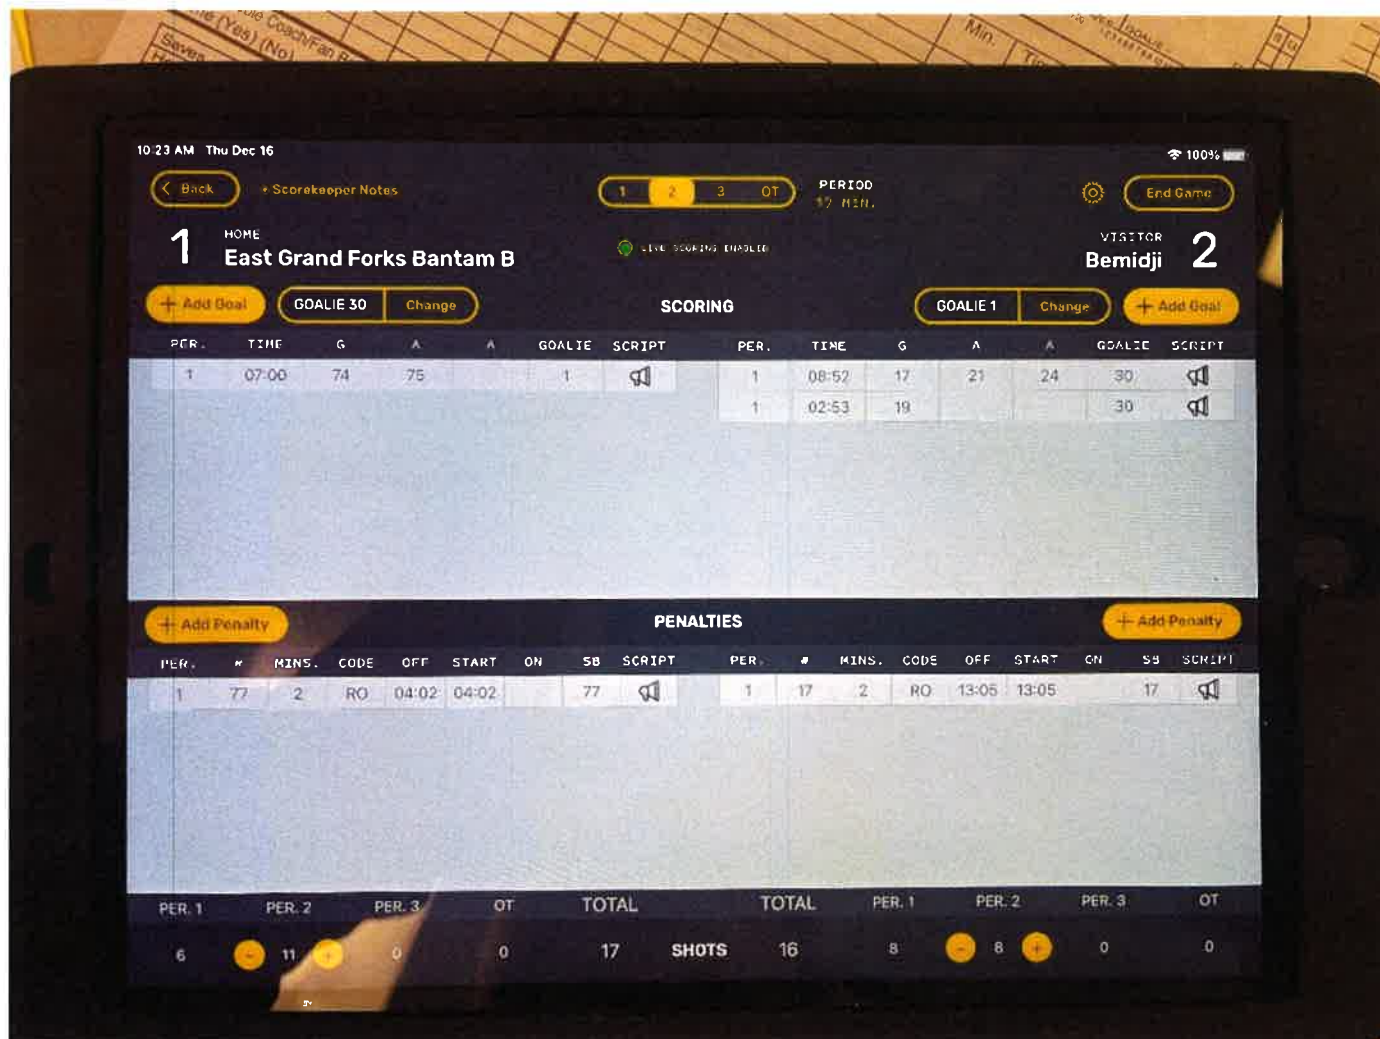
me (Yes) (No)
Coach/Fan
Seven
Min.

10:23 AM Thu Dec 16
100%

Back
• Scorekeeper Notes
1 2 3 OT
PERIOD
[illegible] MIN.
End Game

1
HOME
East Grand Forks Bantam B

LIVE SCORING ENABLED

VISITOR
Bemidji
2

Add Goal
GOALIE 30
Change
SCORING
GOALIE 1
Change
Add Goal

| PER. | TIME | G | A | A | GOALIE | SCRIPT |
|---|---|---|---|---|---|---|
| 1 | 07:00 | 74 | 75 | | 1 | |

| PER. | TIME | G | A | A | GOALIE | SCRIPT |
|---|---|---|---|---|---|---|
| 1 | 08:52 | 17 | 21 | 24 | 30 | |
| 1 | 02:53 | 19 | | | 30 | |

Add Penalty
PENALTIES
Add Penalty

| PER. | # | MINS. | CODE | OFF | START | ON | SB | SCRIPT |
|---|---|---|---|---|---|---|---|---|
| 1 | 77 | 2 | RO | 04:02 | 04:02 | | 77 | |

| PER. | # | MINS. | CODE | OFF | START | ON | SB | SCRIPT |
|---|---|---|---|---|---|---|---|---|
| 1 | 17 | 2 | RO | 13:05 | 13:05 | | 17 | |

| PER. 1 | PER. 2 | PER. 3 | OT | TOTAL | | TOTAL | PER. 1 | PER. 2 | PER. 3 | OT |
|---|---|---|---|---|---|---|---|---|---|---|
| 6 | − 11 + | 0 | 0 | 17 | SHOTS | 16 | 8 | − 8 + | 0 | 0 |